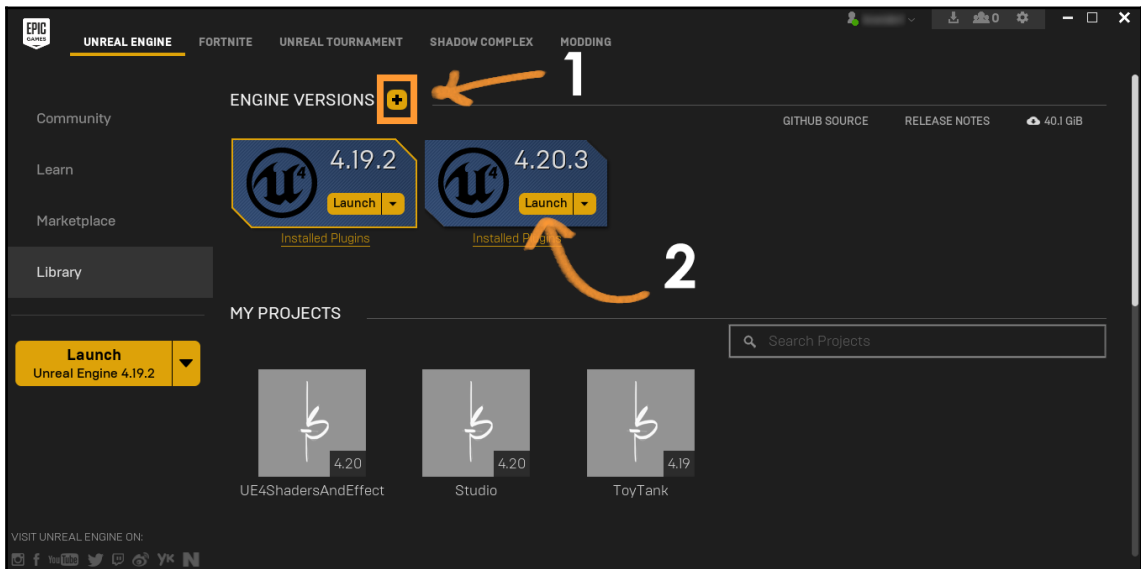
EPIC GAMES UNREAL ENGINE FORTNITE UNREAL TOURNAMENT SHADOW COMPLEX MODDING

0

Community

Learn

Marketplace

Library

Launch
Unreal Engine 4.19.2

ENGINE VERSIONS

1

GITHUB SOURCE RELEASE NOTES 40.1 GiB

4.19.2
Launch
Installed Plugins

4.20.3
Launch
Installed Plugins

2

MY PROJECTS

Search Projects

4.20
UE4ShadersAndEffect

4.20
Studio

4.19
ToyTank

VISIT UNREAL ENGINE ON: